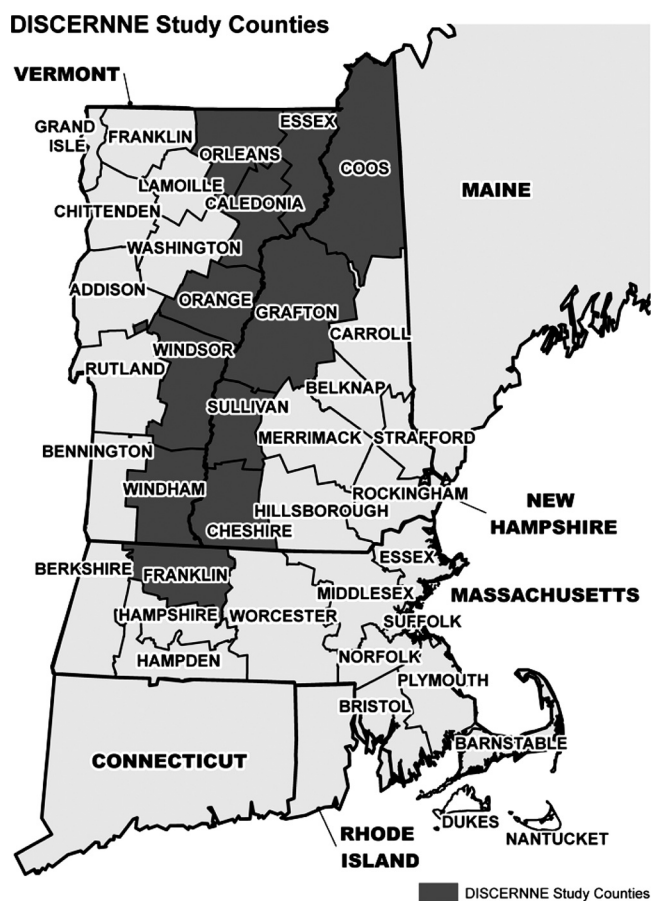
DISCERNNE Study Counties

VERMONT

GRAND ISLE
FRANKLIN
ORLEANS
ESSEX
COOS
LAMOILLE
CALEDONIA
CHITTENDEN
WASHINGTON
ADDISON
ORANGE
GRAFTON
CARROLL
WINDSOR
RUTLAND
BELKNAP
SULLIVAN
MERRIMACK
STRAFFORD
BENNINGTON
WINDHAM
ROCKINGHAM
HILLSBOROUGH
CHESHIRE

MAINE

NEW HAMPSHIRE

BERKSHIRE
FRANKLIN
ESSEX
MIDDLESEX
MASSACHUSETTS
HAMPSHIRE
WORCESTER
SUFFOLK
HAMPDEN
NORFOLK
PLYMOUTH
BRISTOL
BARNSTABLE

CONNECTICUT

DUKES
NANTUCKET

RHODE ISLAND

DISCERNNE Study Counties